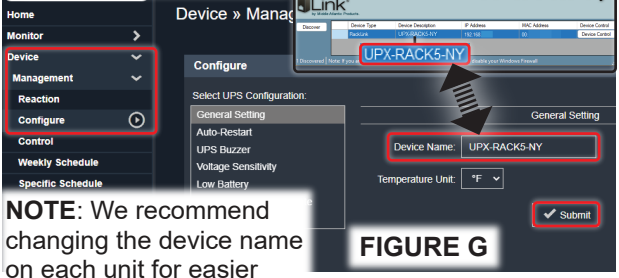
Home
Monitor
Device
Management
Reaction
Configure
Control
Weekly Schedule
Specific Schedule

Device » Manag

Link
by Middle Atlantic Products
Discover

| Device Type | Device Description | IP Address | MAC Address | Device Control |
|---|---|---|---|---|
| RackLink | UPX-RACK5-NY | 192.168 | 00 | Device Control |

UPX-RACK5-NY
1 Discovered | Note: If you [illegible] disable your Windows Firewall

Configure
Select UPS Configuration:
General Setting
Auto-Restart
UPS Buzzer
Voltage Sensitivity
Low Battery

General Setting
Device Name: UPX-RACK5-NY
Temperature Unit: °F
Submit

NOTE: We recommend changing the device name on each unit for easier

FIGURE G